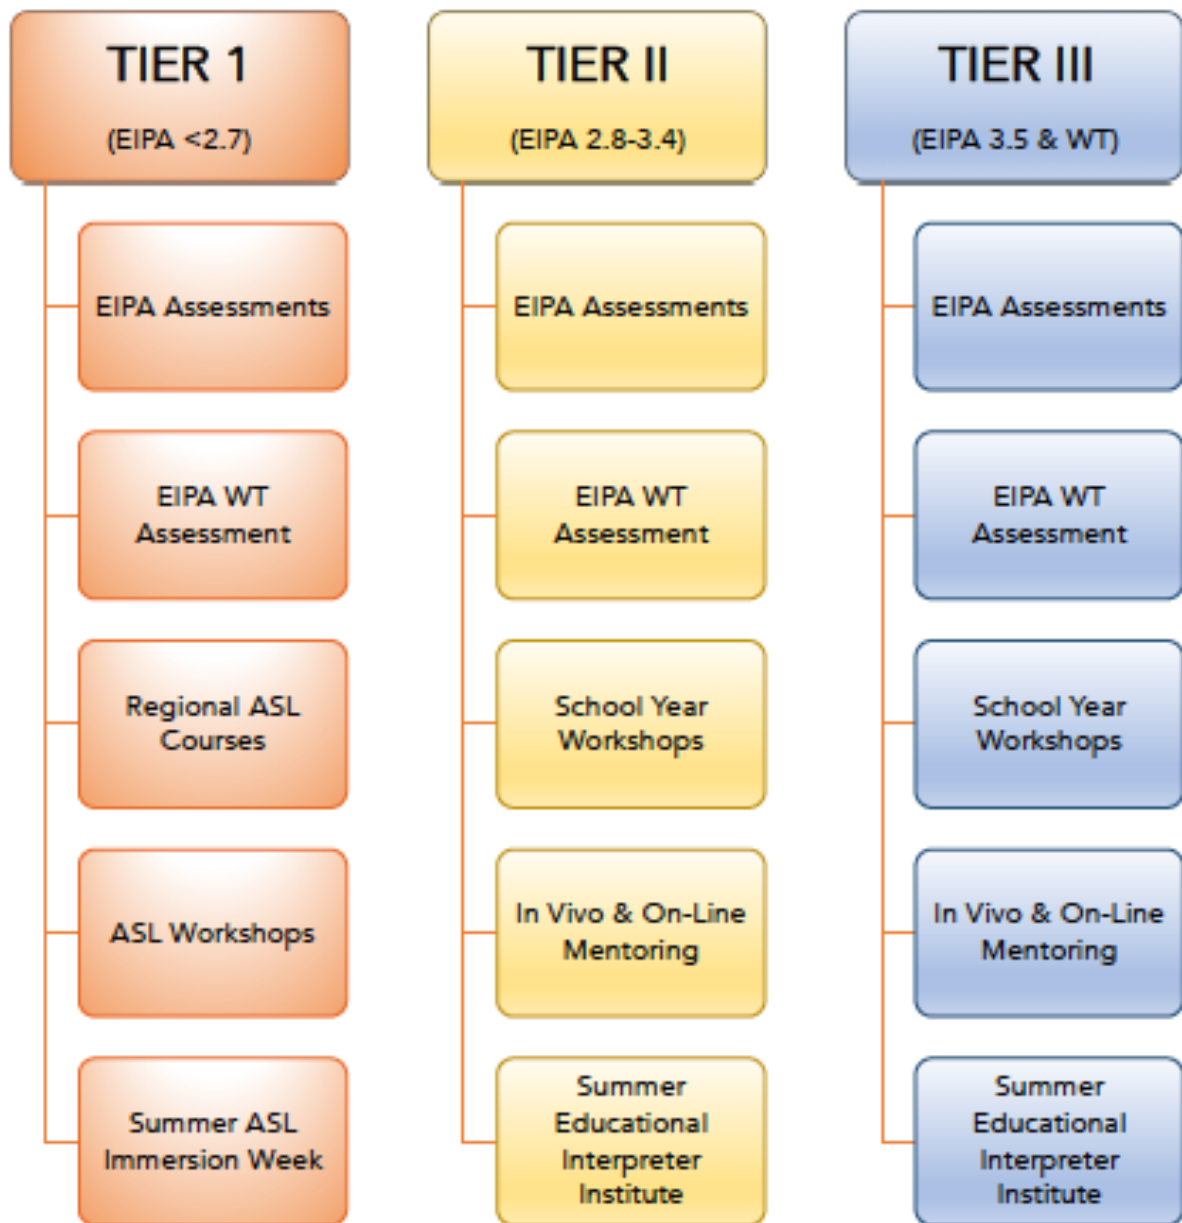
TIER 1
(EIPA <2.7)

EIPA Assessments

EIPA WT Assessment

Regional ASL Courses

ASL Workshops

Summer ASL Immersion Week

TIER II
(EIPA 2.8-3.4)

EIPA Assessments

EIPA WT Assessment

School Year Workshops

In Vivo & On-Line Mentoring

Summer Educational Interpreter Institute

TIER III
(EIPA 3.5 & WT)

EIPA Assessments

EIPA WT Assessment

School Year Workshops

In Vivo & On-Line Mentoring

Summer Educational Interpreter Institute